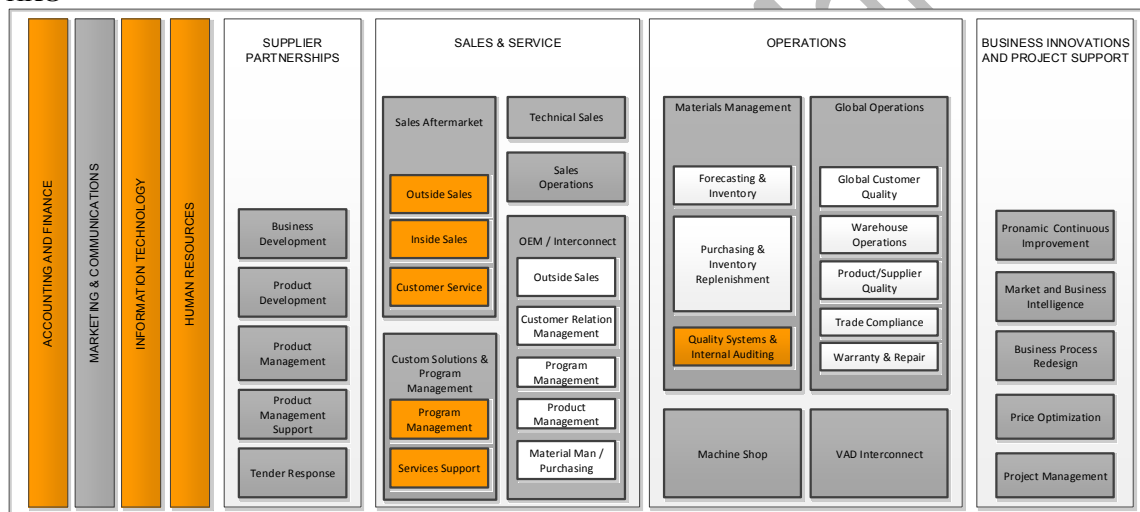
ACCOUNTING AND FINANCE

MARKETING & COMMUNICATIONS

INFORMATION TECHNOLOGY

HUMAN RESOURCES

SUPPLIER PARTNERSHIPS

Business Development

Product Development

Product Management

Product Management Support

Tender Response

SALES & SERVICE

Sales Aftermarket

Outside Sales

Inside Sales

Customer Service

Custom Solutions & Program Management

Program Management

Services Support

Technical Sales

Sales Operations

OEM / Interconnect

Outside Sales

Customer Relation Management

Program Management

Product Management

Material Man / Purchasing

OPERATIONS

Materials Management

Forecasting & Inventory

Purchasing & Inventory Replenishment

Quality Systems & Internal Auditing

Global Operations

Global Customer Quality

Warehouse Operations

Product/Supplier Quality

Trade Compliance

Warranty & Repair

Machine Shop

VAD Interconnect

BUSINESS INNOVATIONS AND PROJECT SUPPORT

Pronamic Continuous Improvement

Market and Business Intelligence

Business Process Redesign

Price Optimization

Project Management